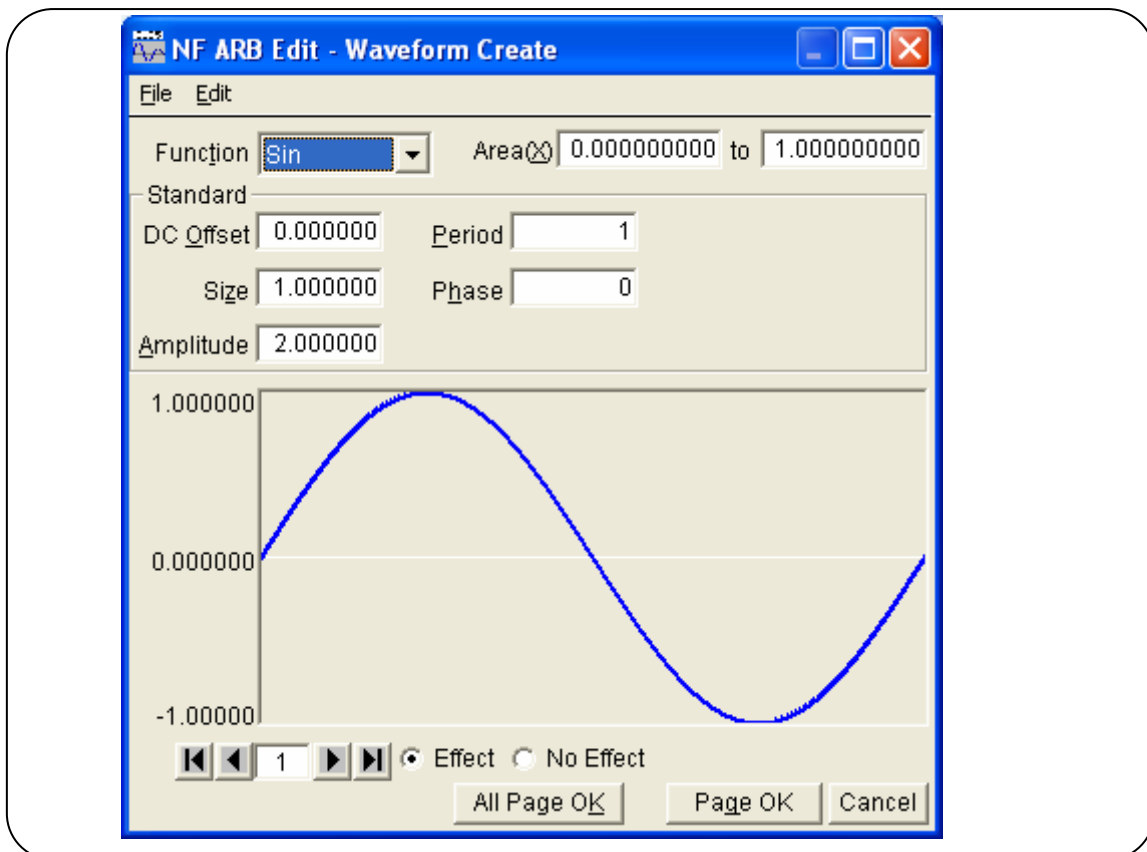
NF ARB Edit - Waveform Create

File Edit

Function Sin

Area(X) 0.000000000 to 1.000000000

Standard

DC Offset 0.000000

Period 1

Size 1.000000

Phase 0

Amplitude 2.000000

1.000000

0.000000

-1.00000

1

Effect

No Effect

All Page OK

Page OK

Cancel